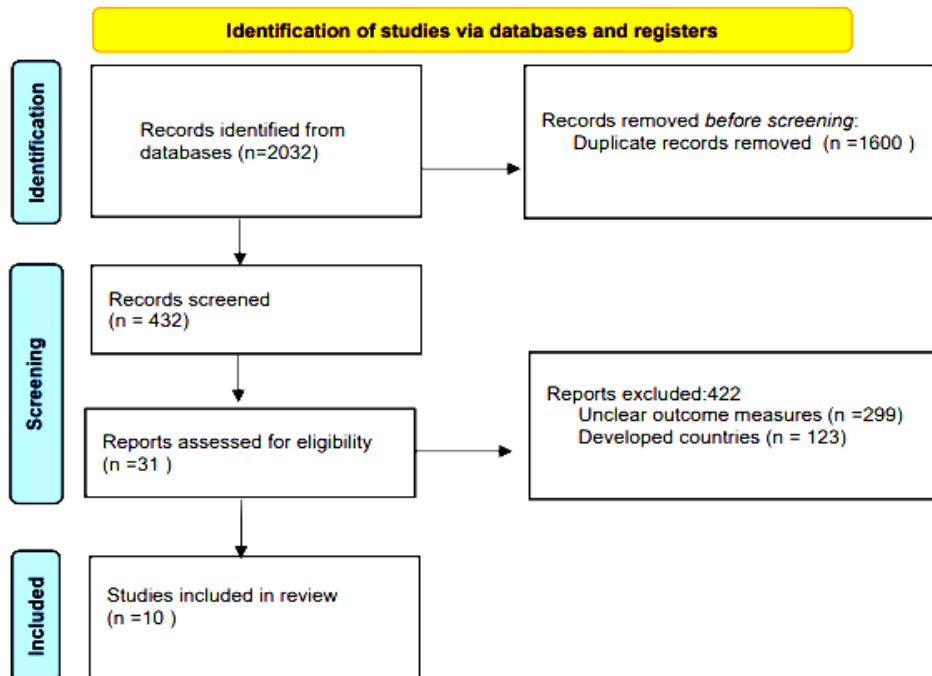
Identification of studies via databases and registers

Identification

Records identified from databases (n=2032)

Records removed *before screening*:
Duplicate records removed (n =1600 )

Screening

Records screened
(n = 432)

Reports excluded:422
Unclear outcome measures (n =299)
Developed countries (n = 123)

Reports assessed for eligibility
(n =31 )

Included

Studies included in review
(n =10 )